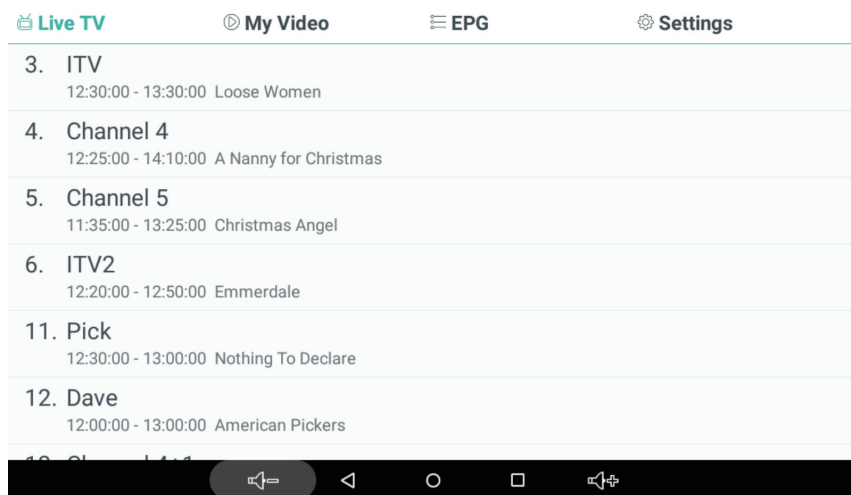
Live TV My Video EPG Settings

3. ITV
12:30:00 - 13:30:00 Loose Women

4. Channel 4
12:25:00 - 14:10:00 A Nanny for Christmas

5. Channel 5
11:35:00 - 13:25:00 Christmas Angel

6. ITV2
12:20:00 - 12:50:00 Emmerdale

11. Pick
12:30:00 - 13:00:00 Nothing To Declare

12. Dave
12:00:00 - 13:00:00 American Pickers

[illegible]